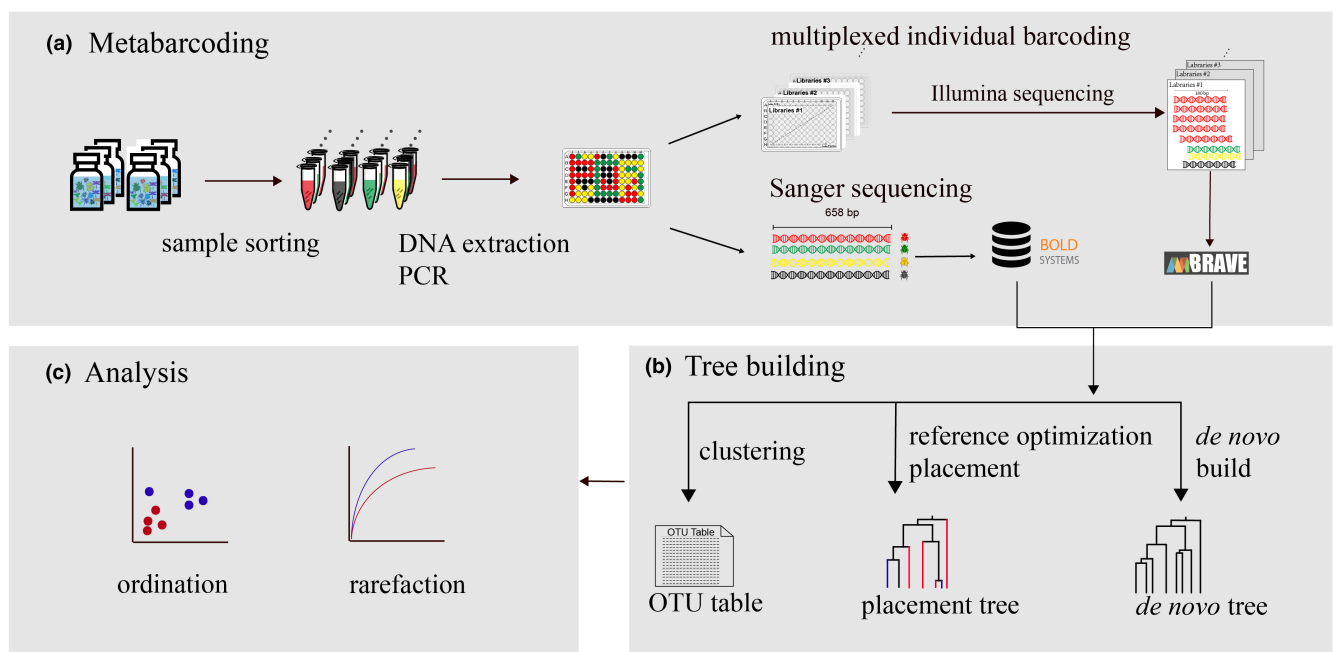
(a) Metabarcoding

multiplexed individual barcoding

Libraries #3
Libraries #2
Libraries #1

Illumina sequencing

Libraries #3
Libraries #2
Libraries #1

sample sorting

DNA extraction
PCR

Sanger sequencing

658 bp

BOLD
SYSTEMS

BRAVE

(c) Analysis

(b) Tree building

clustering

reference optimization
placement

*de novo*
build

OTU Table

OTU table

placement tree

*de novo* tree

ordination

rarefaction